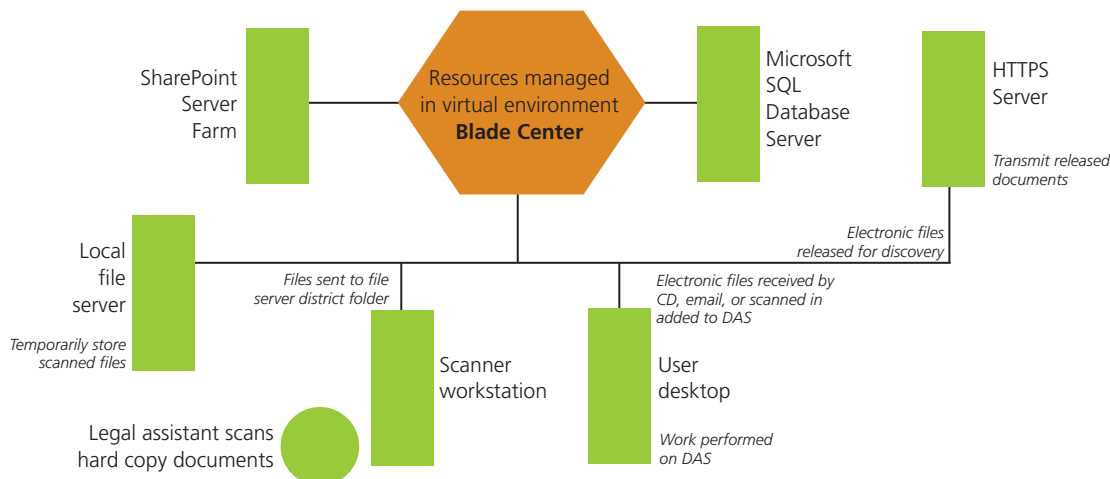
SharePoint Server Farm

Resources managed in virtual environment
**Blade Center**

Microsoft SQL Database Server

HTTPS Server

*Transmit released documents*

*Electronic files released for discovery*

Local file server

*Temporarily store scanned files*

*Files sent to file server district folder*

*Electronic files received by CD, email, or scanned in added to DAS*

Scanner workstation

User desktop

*Work performed on DAS*

Legal assistant scans hard copy documents